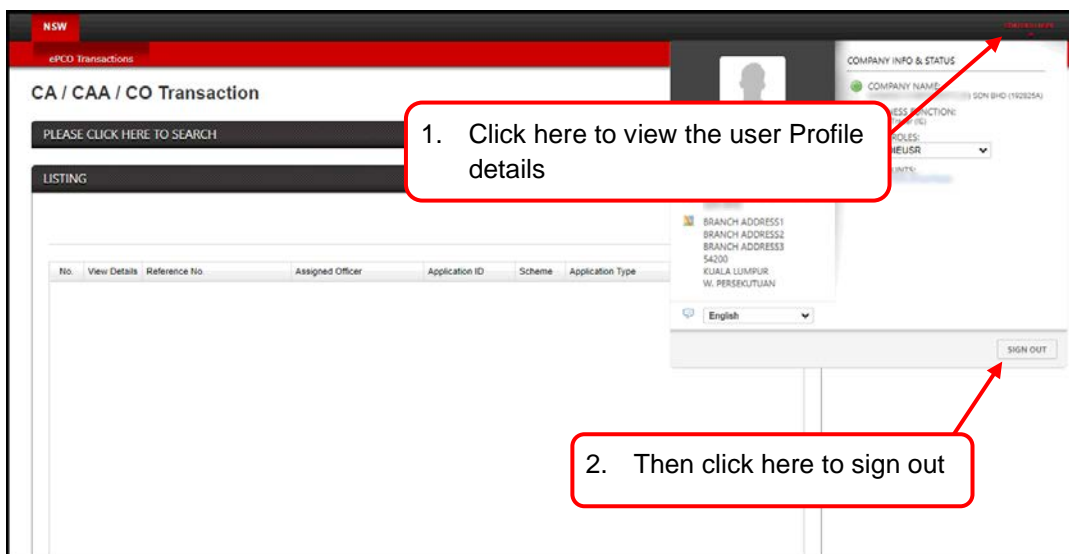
NSW

ePCO Transactions

CA / CAA / CO Transaction

PLEASE CLICK HERE TO SEARCH

LISTING

| No. | View Details | Reference No. | Assigned Officer | Application ID | Scheme | Application Type |
|---|---|---|---|---|---|---|

COMPANY INFO & STATUS

COMPANY NAME: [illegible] SDN BHD (192825A)

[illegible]ESS FUNCTION: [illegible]

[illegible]ROLES:

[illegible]NEUSR

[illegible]UNTS:

BRANCH ADDRESS1
BRANCH ADDRESS2
BRANCH ADDRESS3
54200
KUALA LUMPUR
W. PERSEKUTUAN

English

SIGN OUT

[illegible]

1. Click here to view the user Profile details

2. Then click here to sign out